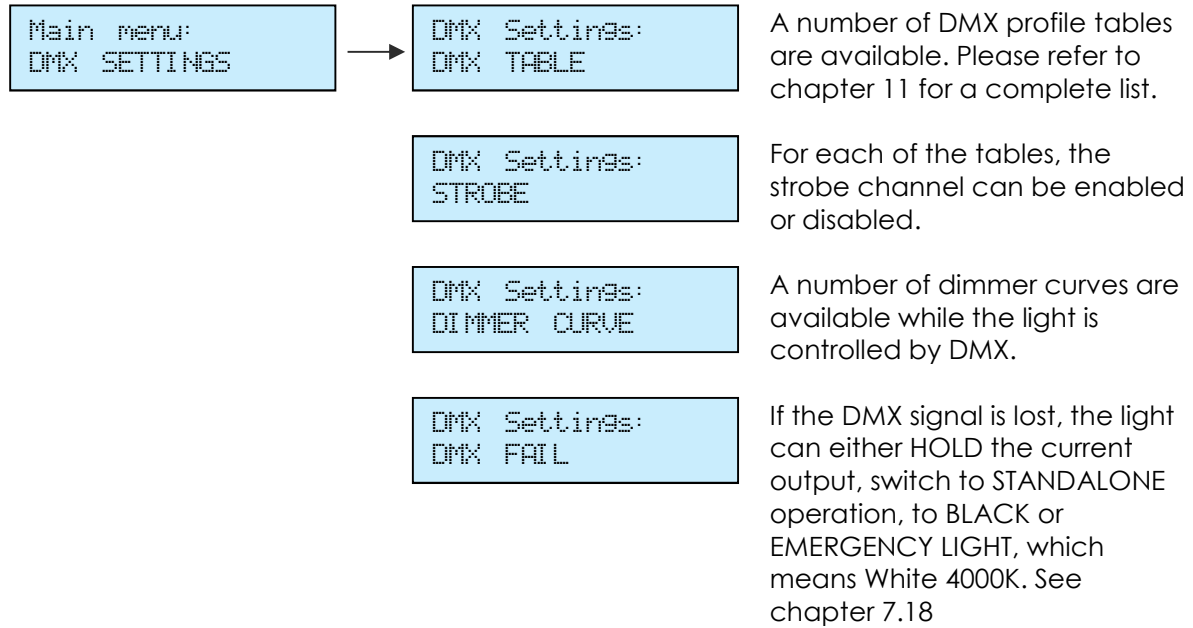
Main menu:
DMX SETTINGS

DMX Settings:
DMX TABLE

A number of DMX profile tables are available. Please refer to chapter 11 for a complete list.

DMX Settings:
STROBE

For each of the tables, the strobe channel can be enabled or disabled.

DMX Settings:
DIMMER CURVE

A number of dimmer curves are available while the light is controlled by DMX.

DMX Settings:
DMX FAIL

If the DMX signal is lost, the light can either HOLD the current output, switch to STANDALONE operation, to BLACK or EMERGENCY LIGHT, which means White 4000K. See chapter 7.18